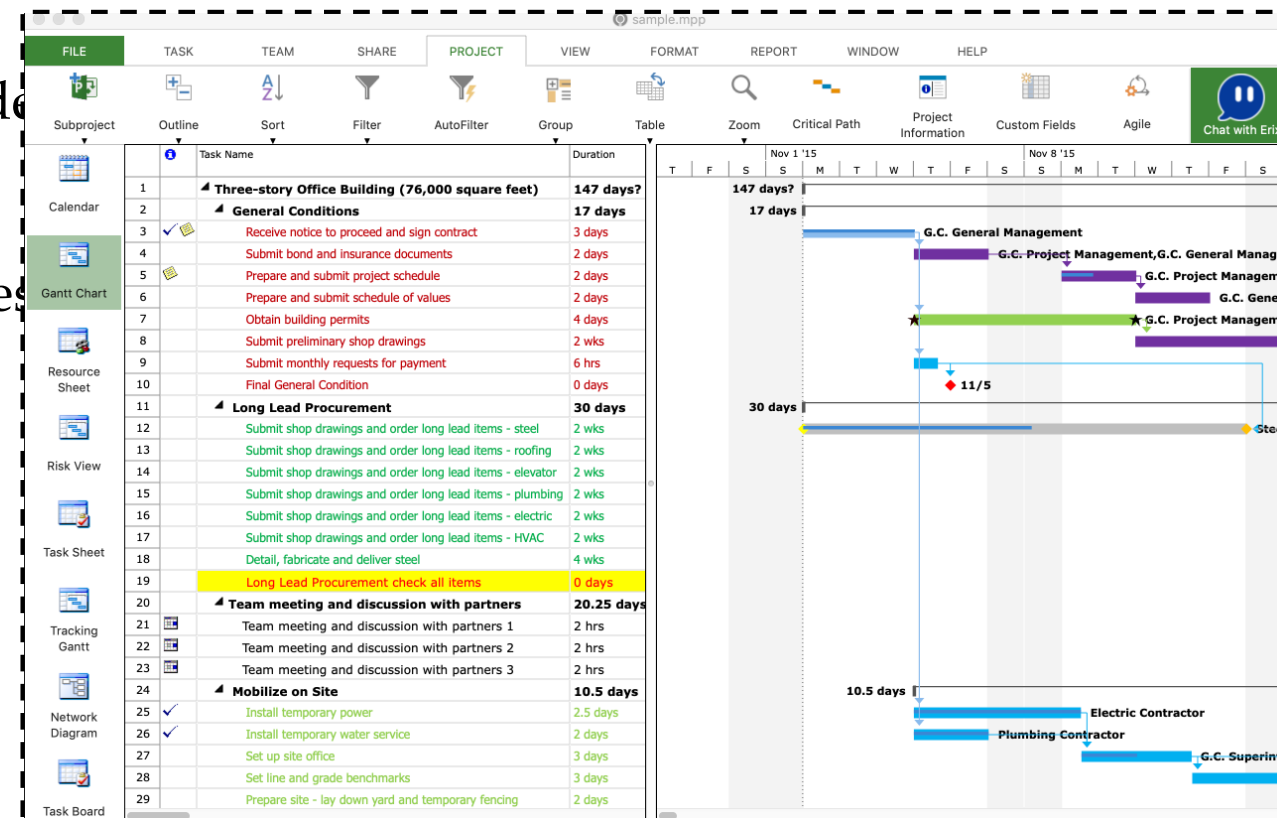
sample.mpp

FILE TASK TEAM SHARE PROJECT VIEW FORMAT REPORT WINDOW HELP

Subproject Outline Sort Filter AutoFilter Group Table Zoom Critical Path Project Information Custom Fields Agile Chat with Eri

de

es

Calendar
Gantt Chart
Resource Sheet
Risk View
Task Sheet
Tracking Gantt
Network Diagram
Task Board

| | | Task Name | Duration |
|---|---|---|---|
| 1 | | Three-story Office Building (76,000 square feet) | 147 days? |
| 2 | | General Conditions | 17 days |
| 3 | | Receive notice to proceed and sign contract | 3 days |
| 4 | | Submit bond and insurance documents | 2 days |
| 5 | | Prepare and submit project schedule | 2 days |
| 6 | | Prepare and submit schedule of values | 2 days |
| 7 | | Obtain building permits | 4 days |
| 8 | | Submit preliminary shop drawings | 2 wks |
| 9 | | Submit monthly requests for payment | 6 hrs |
| 10 | | Final General Condition | 0 days |
| 11 | | Long Lead Procurement | 30 days |
| 12 | | Submit shop drawings and order long lead items - steel | 2 wks |
| 13 | | Submit shop drawings and order long lead items - roofing | 2 wks |
| 14 | | Submit shop drawings and order long lead items - elevator | 2 wks |
| 15 | | Submit shop drawings and order long lead items - plumbing | 2 wks |
| 16 | | Submit shop drawings and order long lead items - electric | 2 wks |
| 17 | | Submit shop drawings and order long lead items - HVAC | 2 wks |
| 18 | | Detail, fabricate and deliver steel | 4 wks |
| 19 | | Long Lead Procurement check all items | 0 days |
| 20 | | Team meeting and discussion with partners | 20.25 days |
| 21 | | Team meeting and discussion with partners 1 | 2 hrs |
| 22 | | Team meeting and discussion with partners 2 | 2 hrs |
| 23 | | Team meeting and discussion with partners 3 | 2 hrs |
| 24 | | Mobilize on Site | 10.5 days |
| 25 | | Install temporary power | 2.5 days |
| 26 | | Install temporary water service | 2 days |
| 27 | | Set up site office | 3 days |
| 28 | | Set line and grade benchmarks | 3 days |
| 29 | | Prepare site - lay down yard and temporary fencing | 2 days |

Nov 1 '15 Nov 8 '15
T F S S M T W T F S S M T W T F S

147 days?
17 days
G.C. General Management
G.C. Project Management,G.C. General Manag
G.C. Project Managem
G.C. Gene
G.C. Project Managem
11/5
30 days
Ste
10.5 days
Electric Contractor
Plumbing Contractor
G.C. Superin